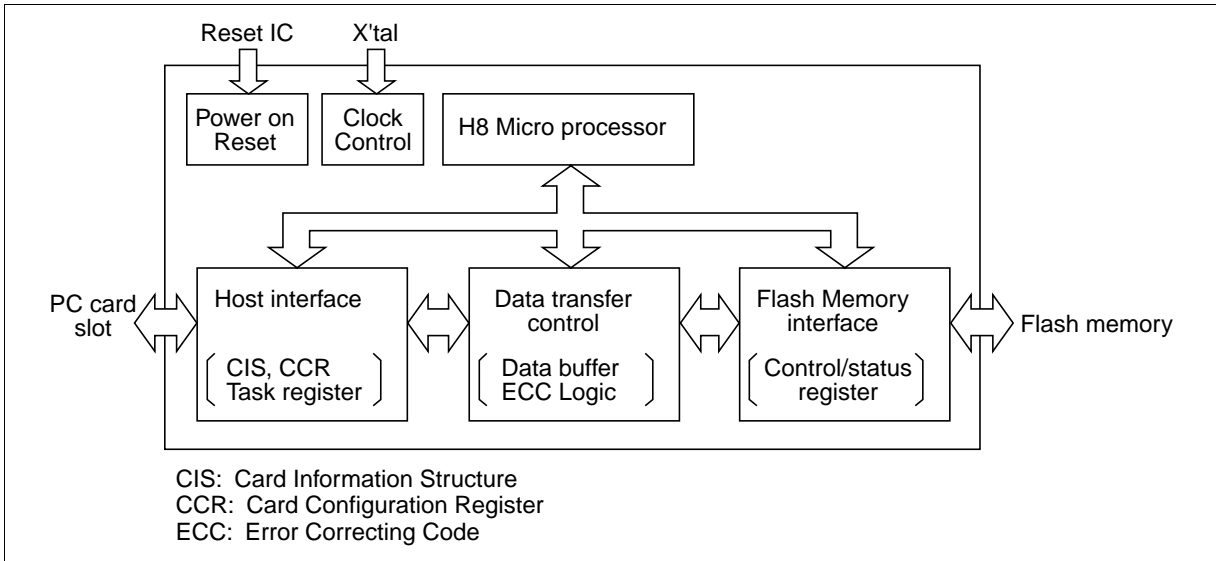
Reset IC
X'tal
Power on Reset
Clock Control
H8 Micro processor
PC card slot
Host interface
CIS, CCR Task register
Data transfer control
Data buffer ECC Logic
Flash Memory interface
Control/status register
Flash memory

CIS: Card Information Structure
CCR: Card Configuration Register
ECC: Error Correcting Code